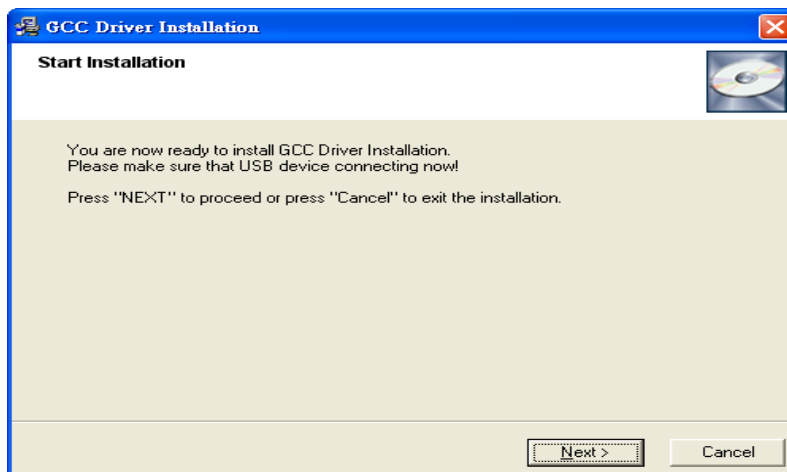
GCC Driver Installation

Start Installation

You are now ready to install GCC Driver Installation.
Please make sure that USB device connecting now!

Press "NEXT" to proceed or press "Cancel" to exit the installation.

Next >

Cancel